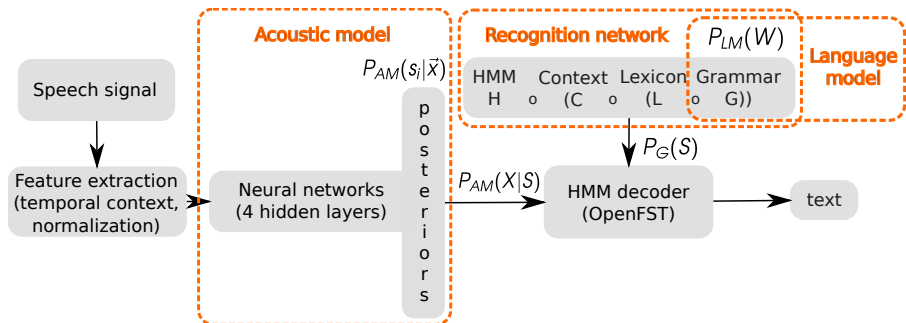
Acoustic model

Recognition network

$P_{LM}(W)$

Language model

Speech signal

$P_{AM}(s_i|\vec{x})$

HMM H $\circ$ Context (C $\circ$ Lexicon (L $\circ$ Grammar G))

posteriors

$P_G(S)$

Feature extraction (temporal context, normalization)

Neural networks (4 hidden layers)

$P_{AM}(X|S)$

HMM decoder (OpenFST)

text